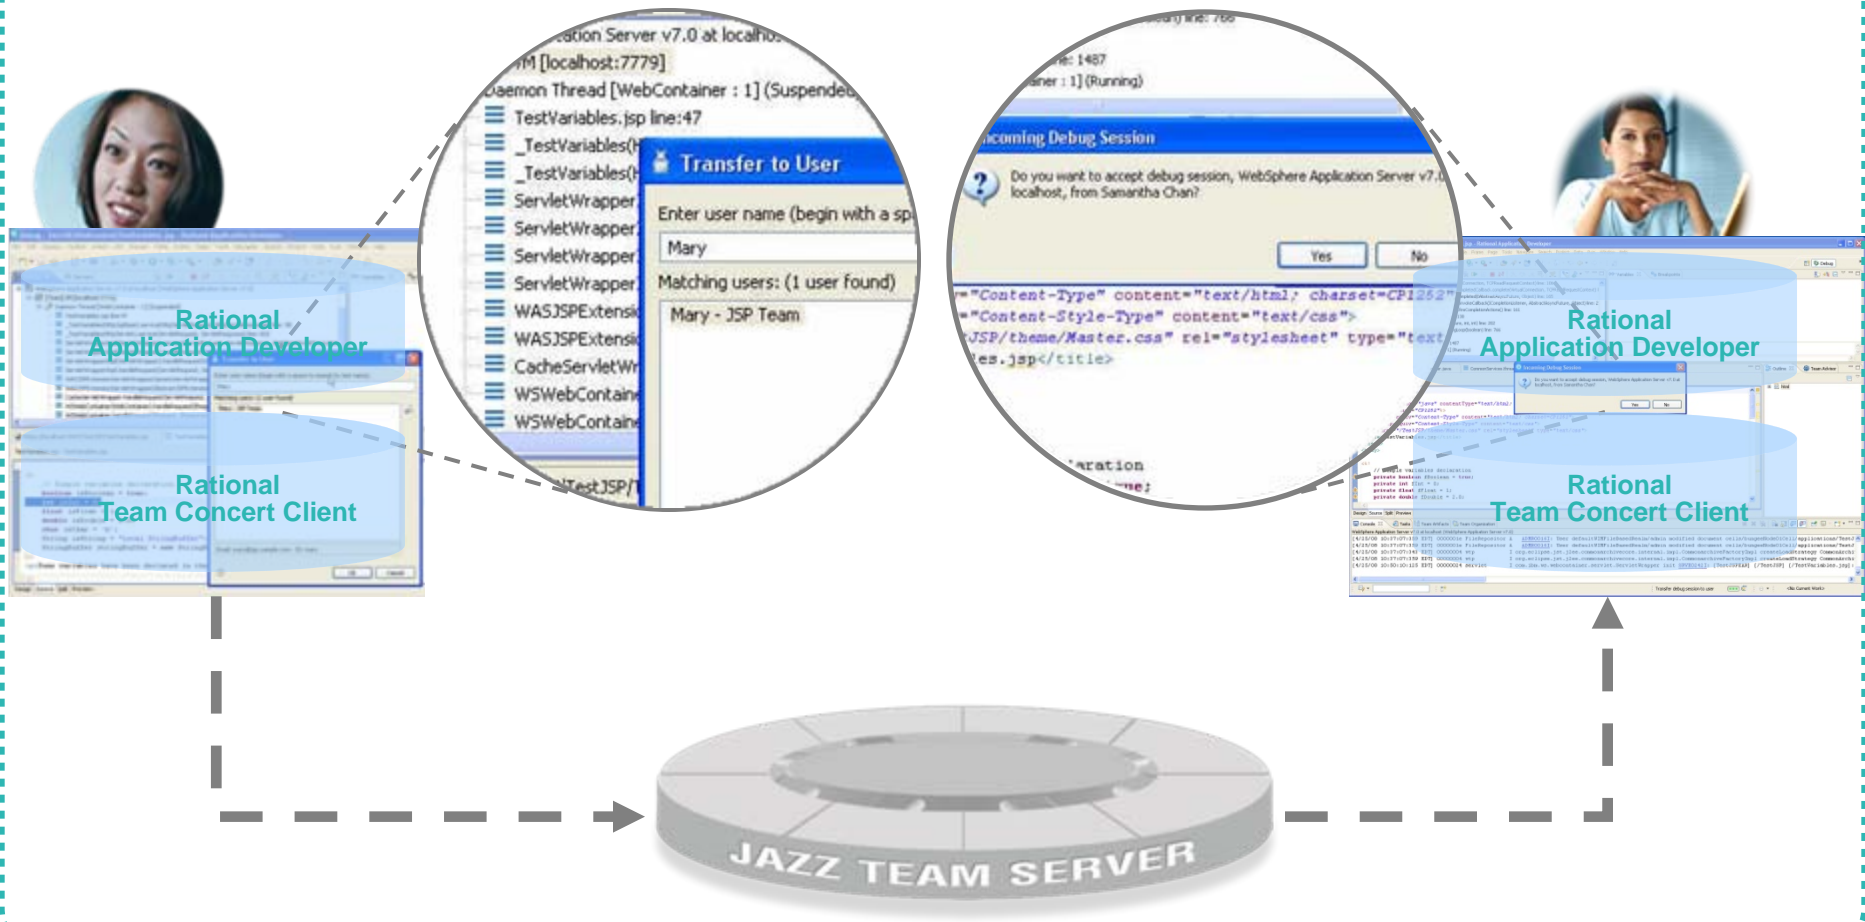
Rational
Application Developer

Rational
Team Concert Client

ation Server v7.0 at localho
M [localhost:7779]
Daemon Thread [WebContainer : 1] (Suspende
TestVariables.jsp line:47
_TestVariables(
_TestVariables(
ServletWrapper
ServletWrapper
ServletWrapper
ServletWrapper
WASJSPExtensi
WASJSPExtensi
CacheServletWr
WSWebContain
WSWebContain
TestJSP/

Transfer to User
Enter user name (begin with a sp
Mary
Matching users: (1 user found)
Mary - JSP Team

line: 1487
ainer : 1] (Running)

Incoming Debug Session
Do you want to accept debug session, WebSphere Application Server v7.0 localhost, from Samantha Chan?
Yes
No

="Content-Type" content="text/html; charset=CP1252"
="Content-Style-Type" content="text/css">
JSP/theme/Master.css" rel="stylesheet" type="text
les.jsp</title>
aration

Rational
Application Developer

Rational
Team Concert Client

JAZZ TEAM SERVER